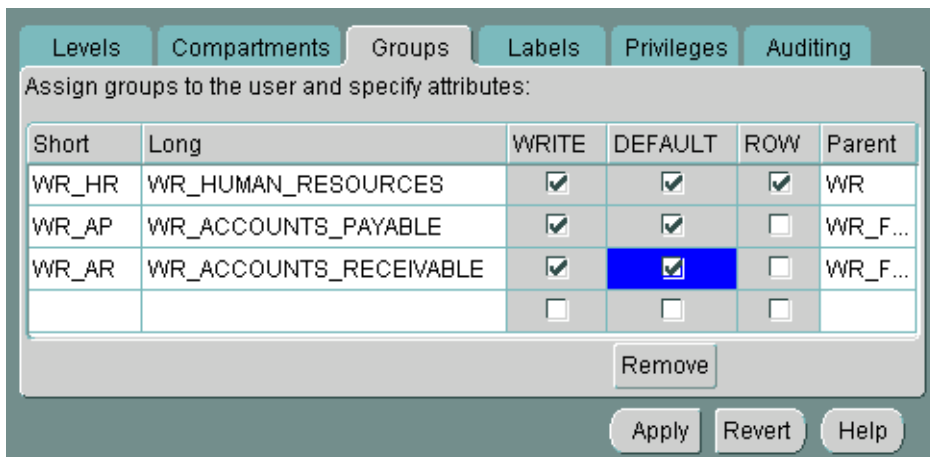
Levels Compartments Groups Labels Privileges Auditing

Assign groups to the user and specify attributes:

| Short | Long | WRITE | DEFAULT | ROW | Parent |
|---|---|---|---|---|---|
| WR_HR | WR_HUMAN_RESOURCES | ☑ | ☑ | ☑ | WR |
| WR_AP | WR_ACCOUNTS_PAYABLE | ☑ | ☑ | ☐ | WR_F... |
| WR_AR | WR_ACCOUNTS_RECEIVABLE | ☑ | ☑ | ☐ | WR_F... |
| | | ☐ | ☐ | ☐ | |

Remove

Apply Revert Help